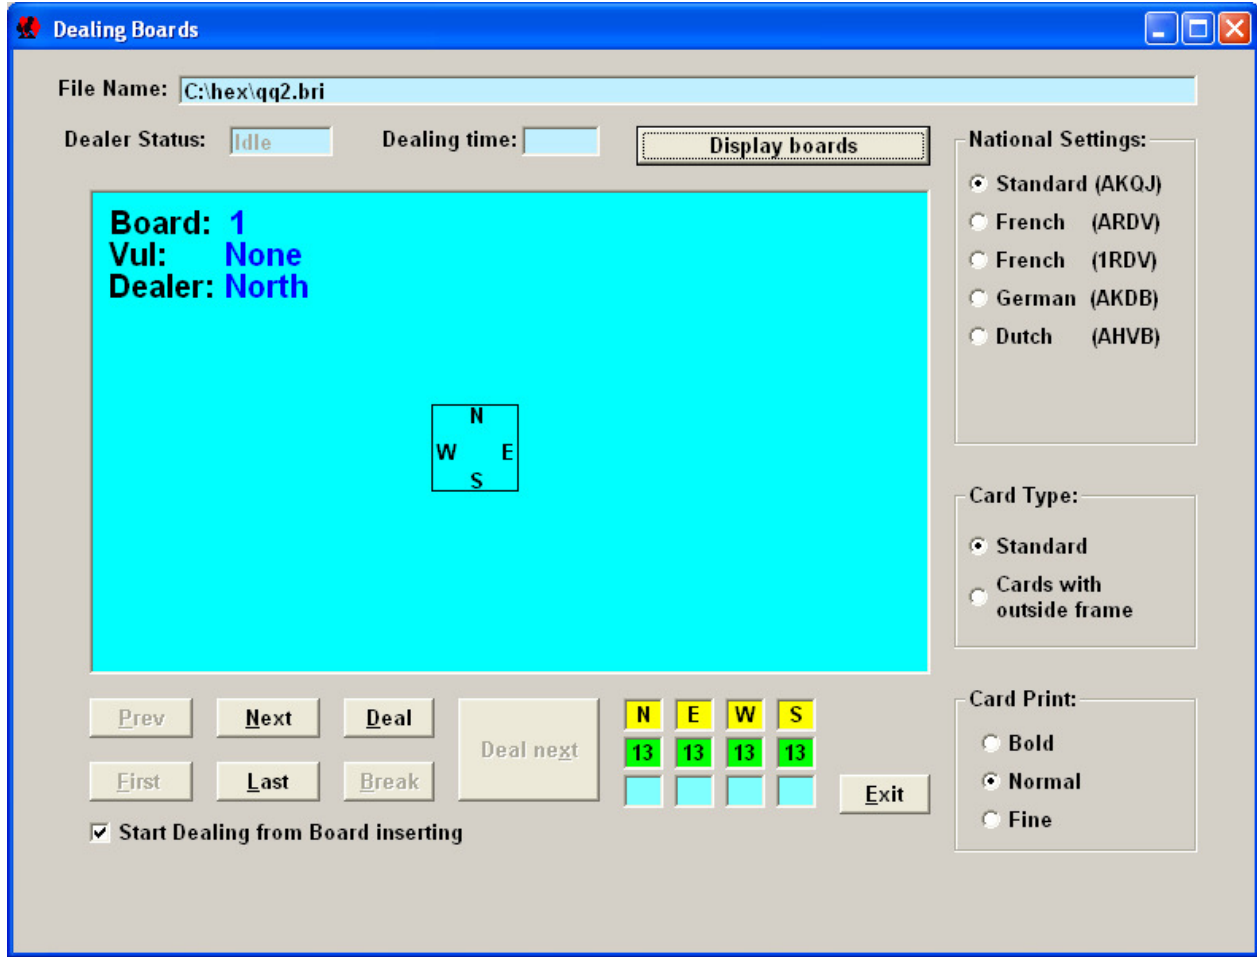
Dealing Boards

File Name: C:\hex\qq2.bri

Dealer Status: Idle

Dealing time:

Display boards

Board: 1
Vul: None
Dealer: North

N
W E
S

Prev
Next
Deal
Deal next
First
Last
Break

| N | E | W | S |
|---|---|---|---|
| 13 | 13 | 13 | 13 |
| | | | |

Exit

Start Dealing from Board inserting

National Settings:
Standard (AKQJ)
French (ARDV)
French (1RDV)
German (AKDB)
Dutch (AHVB)

Card Type:
Standard
Cards with outside frame

Card Print:
Bold
Normal
Fine